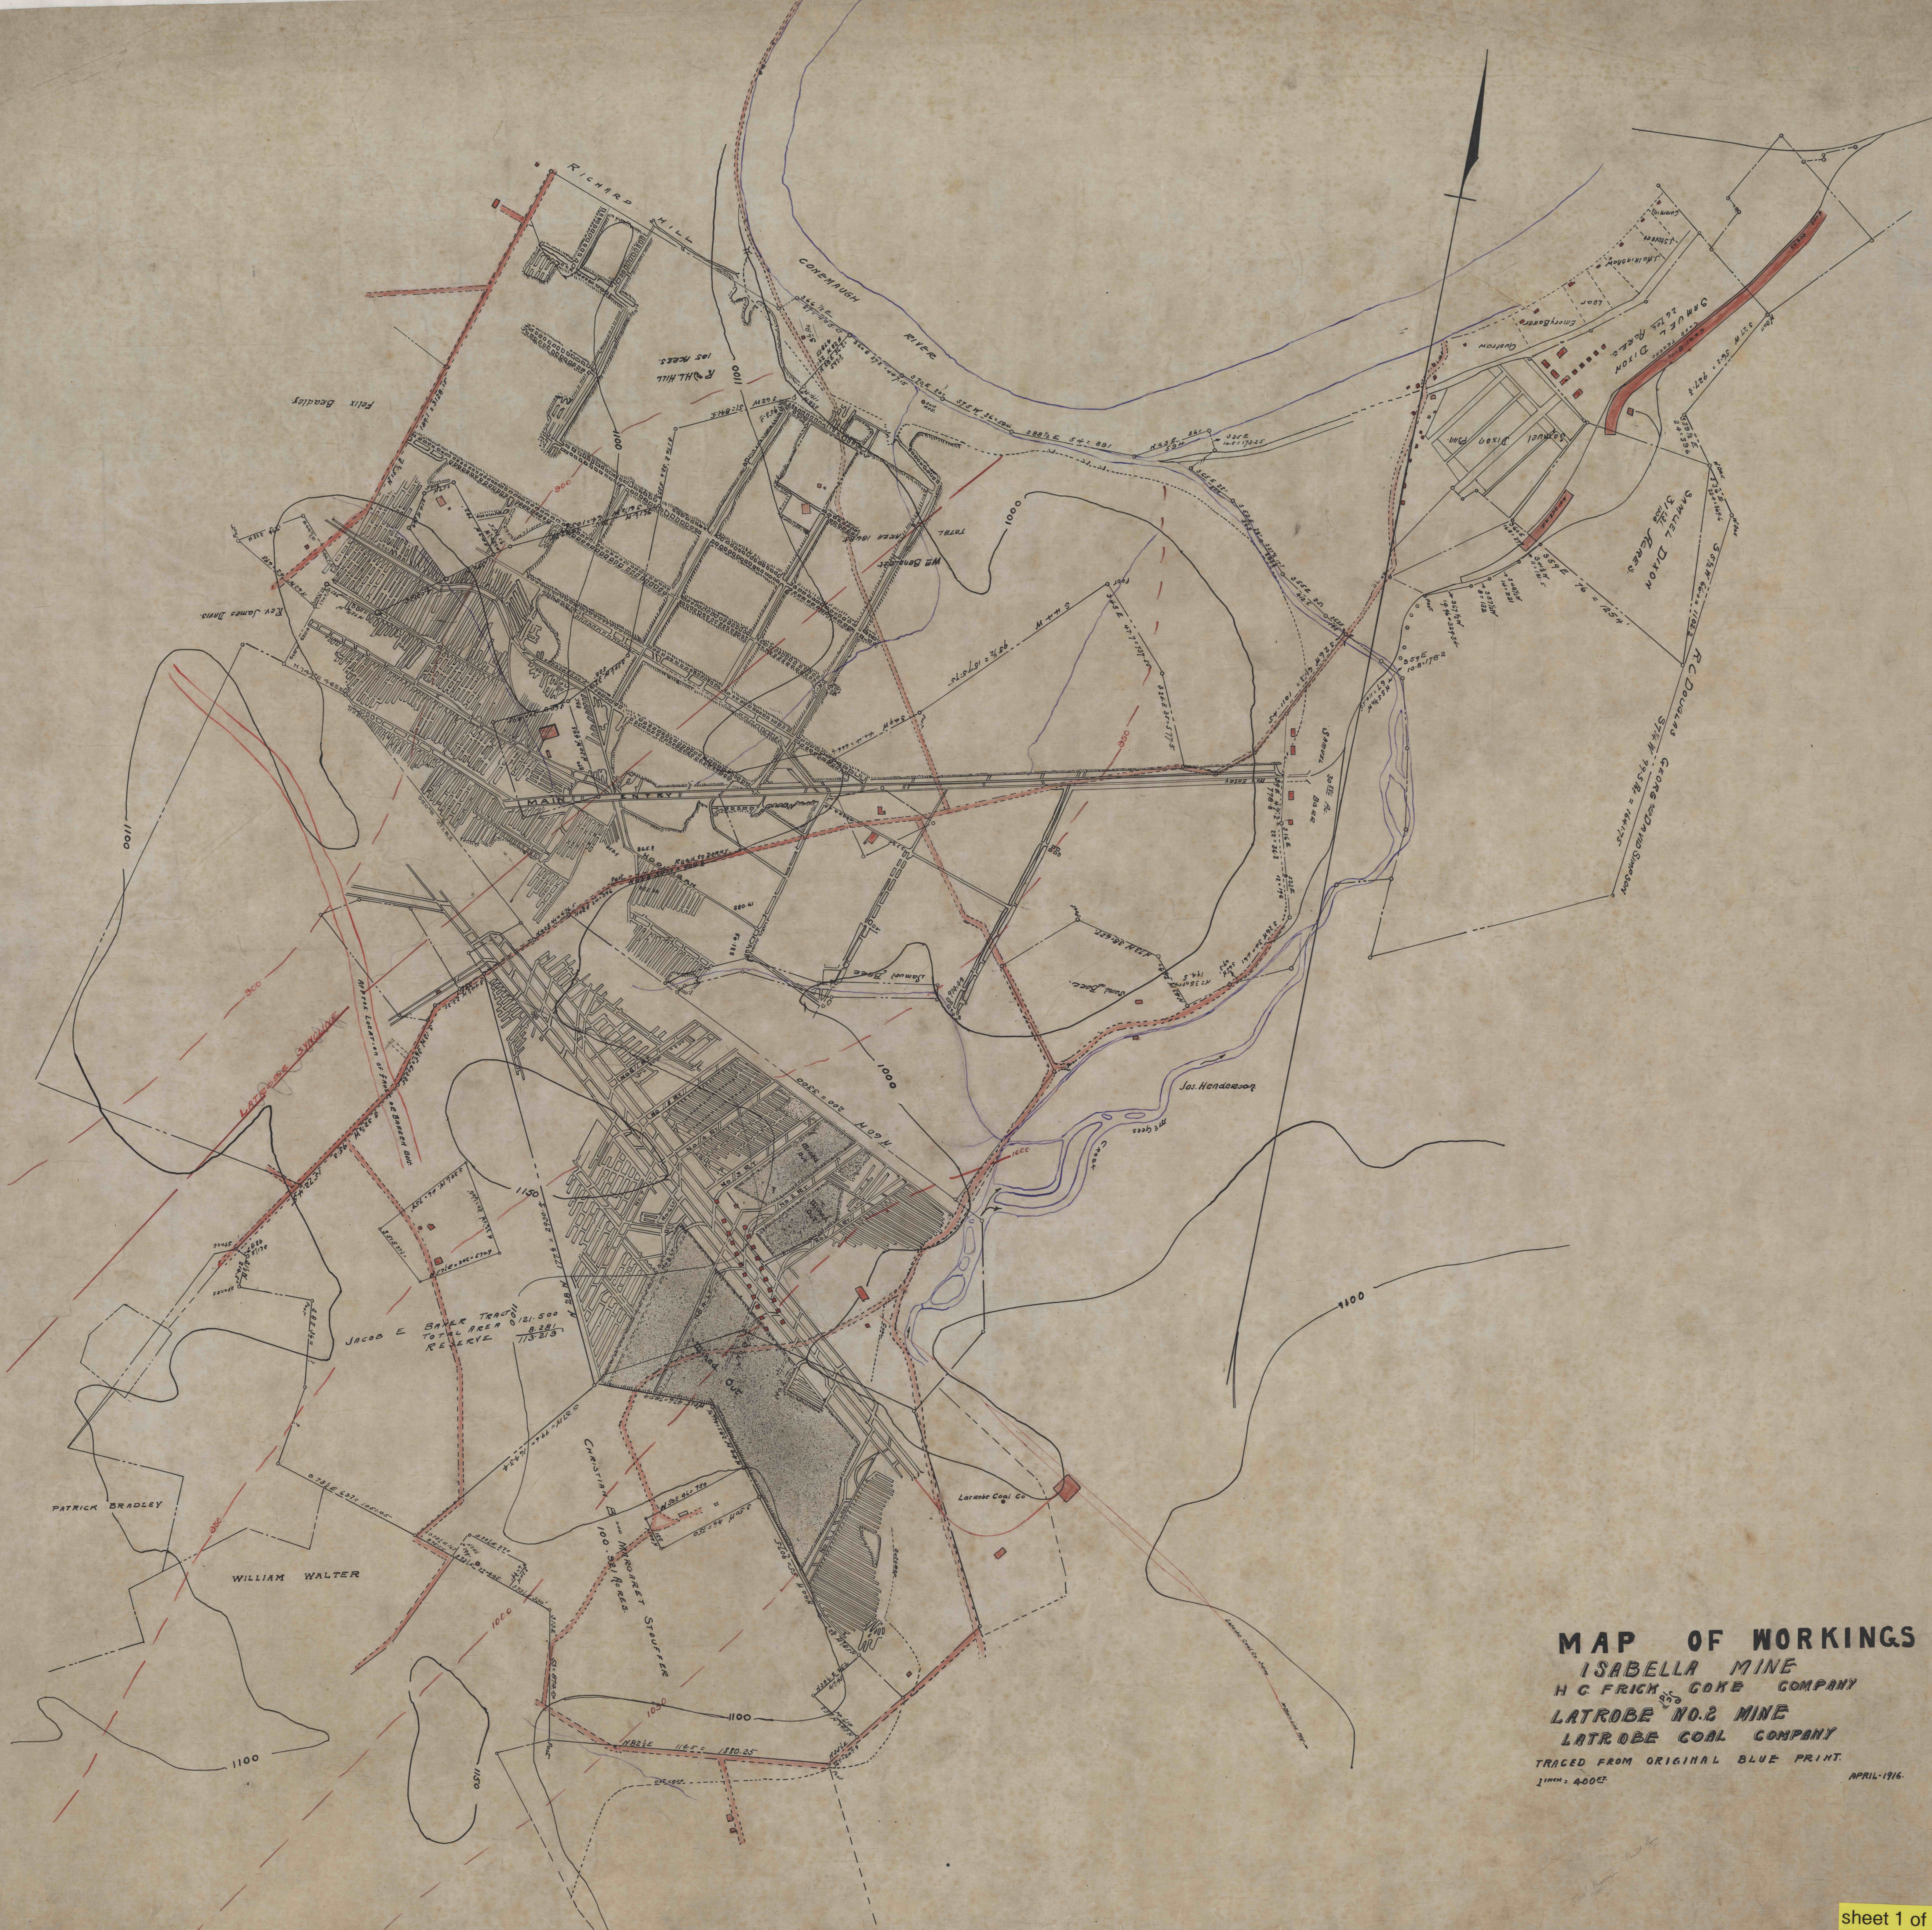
MAP OF WORKINGS
ISABELLA MINE
H C FRICK COKE COMPANY
LATROBE NO. 2 MINE
LATROBE COAL COMPANY
TRACED FROM ORIGINAL BLUE PRINT.
1 inch = 400 ft.
APRIL 1916

MONONGAHELA RIVER
MAIN ENTRY
PATRICK BRADLEY
WILLIAM WALTER
Jacob C. Baker Tract
Total Area
Reserve
1100
1000
1100
1100
1100
1100
Latrobe Coal Co.
Sol. Henderson
Felix Donalds
Samuel Dixon
R C Douglass
Wm. Davis
Main
sheet 1 of